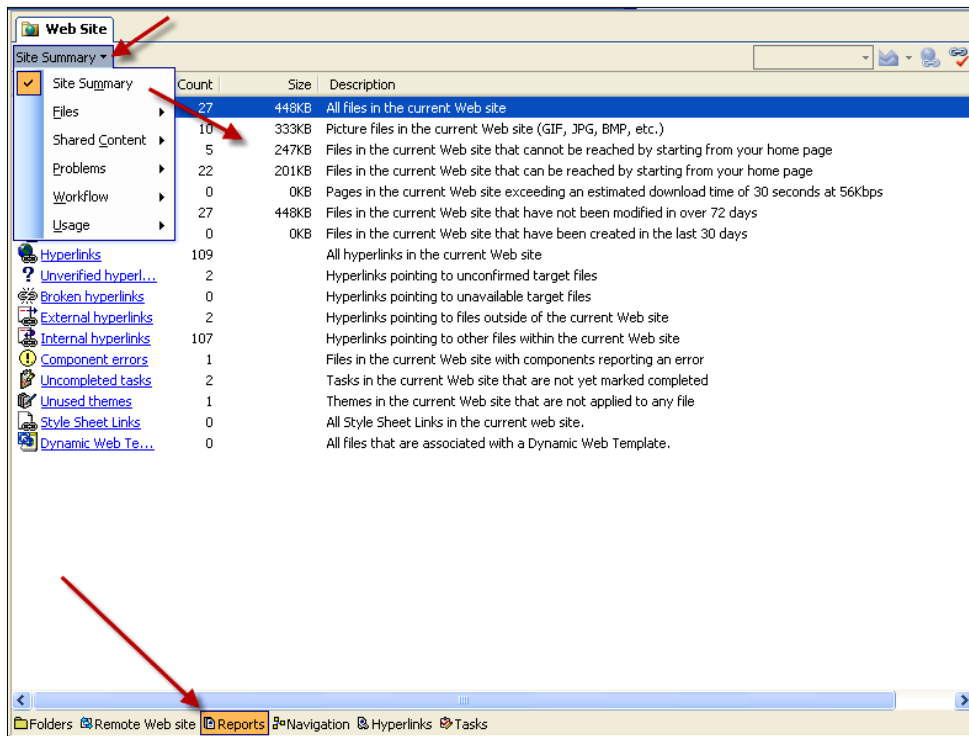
Web Site

Site Summary

Site Summary
Files
Shared Content
Problems
Workflow
Usage

| Name | Count | Size | Description |
|---|---|---|---|
| | 27 | 448KB | All files in the current Web site |
| | 10 | 333KB | Picture files in the current Web site (GIF, JPG, BMP, etc.) |
| | 5 | 247KB | Files in the current Web site that cannot be reached by starting from your home page |
| | 22 | 201KB | Files in the current Web site that can be reached by starting from your home page |
| | 0 | 0KB | Pages in the current Web site exceeding an estimated download time of 30 seconds at 56Kbps |
| | 27 | 448KB | Files in the current Web site that have not been modified in over 72 days |
| | 0 | 0KB | Files in the current Web site that have been created in the last 30 days |
| Hyperlinks | 109 | | All hyperlinks in the current Web site |
| Unverified hyperl... | 2 | | Hyperlinks pointing to unconfirmed target files |
| Broken hyperlinks | 0 | | Hyperlinks pointing to unavailable target files |
| External hyperlinks | 2 | | Hyperlinks pointing to files outside of the current Web site |
| Internal hyperlinks | 107 | | Hyperlinks pointing to other files within the current Web site |
| Component errors | 1 | | Files in the current Web site with components reporting an error |
| Uncompleted tasks | 2 | | Tasks in the current Web site that are not yet marked completed |
| Unused themes | 1 | | Themes in the current Web site that are not applied to any file |
| Style Sheet Links | 0 | | All Style Sheet Links in the current web site. |
| Dynamic Web Te... | 0 | | All files that are associated with a Dynamic Web Template. |

Folders Remote Web site Reports Navigation Hyperlinks Tasks